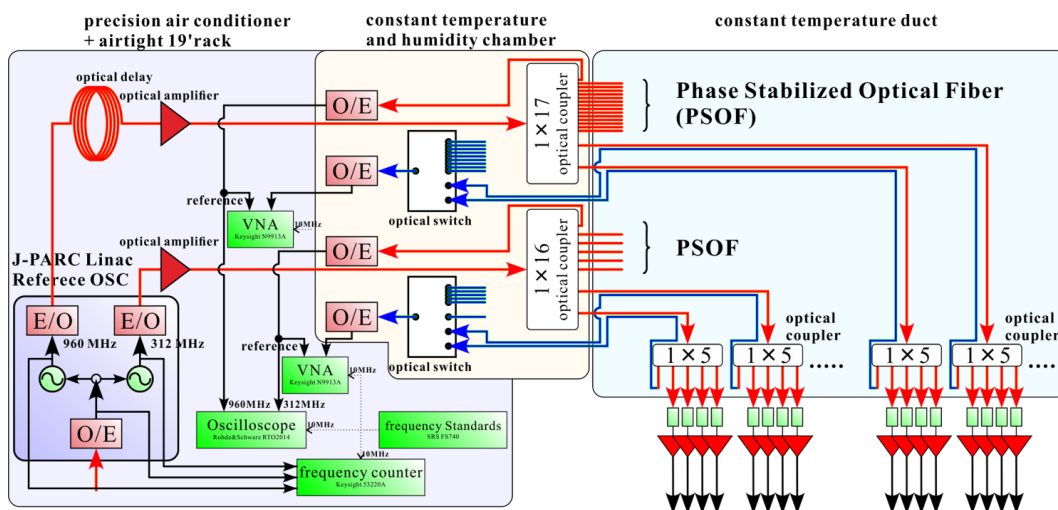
precision air conditioner + airtight 19'rack

constant temperature and humidity chamber

constant temperature duct

optical delay

optical amplifier

O/E

$1\times17$ optical coupler

Phase Stabilized Optical Fiber (PSOF)

O/E

reference

VNA
Keysight N9913A

10MHz

optical switch

optical amplifier

O/E

$1\times16$ optical coupler

PSOF

J-PARC Linac Referece OSC

E/O

E/O

O/E

960 MHz

312 MHz

reference

VNA
Keysight N9913A

10MHz

optical switch

optical coupler

optical coupler

$1\times5$

$1\times5$

.....

$1\times5$

$1\times5$

O/E

960MHz

312MHz

Oscilloscope
Rohde&Schwarz RTO2014

10MHz

frequency Standards
SRS FS740

10MHz

frequency counter
Keysight 53220A